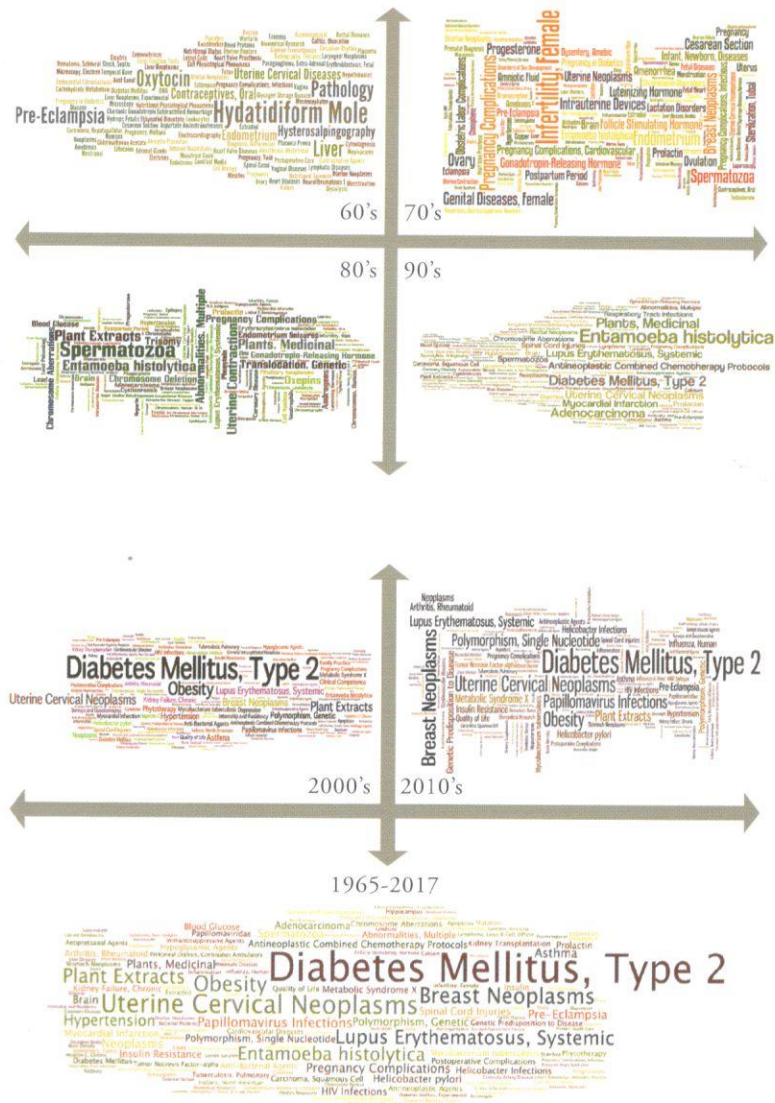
Pre-Eclampsia
Oxytocin
Hydatidiform Mole
Pathology
Uterine Cervical Diseases
Contraceptives, Oral
Endometrium
Hysterosalpingography
Liver

60's

Progesterone
Infertility, Female
Cesarean Section
Pregnancy Complications
Uterine Neoplasms
Intrauterine Devices
Amniotic Fluid
Pre-Eclampsia
Follicle Stimulating Hormone
Endometrium
Breast Neoplasms
Lactation Disorders
Infant, Newborn, Diseases
Ovary
Gonadotropin-Releasing Hormone
Luteinizing Hormone
Prolactin
Ovulation
Postpartum Period
Spermatozoa
Genital Diseases, Female
Pregnancy Complications, Cardiovascular

70's

80's

90's

Plant Extracts
Spermatozoa
Entamoeba histolytica
Trisomy
Abnormalities, Multiple
Plants, Medicinal
Gonadotropin-Releasing Hormone
Translocation, Genetic
Uterine Contraction
Pregnancy Complications
Chromosome Deletion
Endometrium
Blood Glucose
Brain
Oxypins

Plants, Medicinal
Entamoeba histolytica
Lupus Erythematosus, Systemic
Chromosome Aberrations
Antineoplastic Combined Chemotherapy Protocols
Diabetes Mellitus, Type 2
Uterine Cervical Neoplasms
Adenocarcinoma
Respiratory Tract Infections

Diabetes Mellitus, Type 2
Obesity
Lupus Erythematosus, Systemic
Uterine Cervical Neoplasms
Breast Neoplasms
Plant Extracts
Polymorphism, Genetic
Hypertension
Papillomavirus Infections
Asthma

2000's

Neoplasms
Arthritis, Rheumatoid
Lupus Erythematosus, Systemic
Polymorphism, Single Nucleotide
Helicobacter Infections
Diabetes Mellitus, Type 2
Breast Neoplasms
Uterine Cervical Neoplasms
Metabolic Syndrome X
Papillomavirus Infections
Pre-Eclampsia
Obesity
Plant Extracts
Hypertension
Insulin Resistance
Myocardial Infarction
Helicobacter pylori
Quality of Life
Asthma
Influenza, Human

2010's

1965-2017

Blood Glucose
Adenocarcinoma
Chromosome Aberrations
Abnormalities, Multiple
Antineoplastic Combined Chemotherapy Protocols
Kidney Transplantation
Prolactin
Arthritis, Rheumatoid
Plants, Medicinal
Diabetes Mellitus, Type 2
Plant Extracts
Obesity
Metabolic Syndrome X
Quality of Life
Brain
Uterine Cervical Neoplasms
Breast Neoplasms
Spinal Cord Injuries
Pre-Eclampsia
Hypertension
Papillomavirus Infections
Polymorphism, Genetic
Genetic Predisposition to Disease
Myocardial Infarction
Polymorphism, Single Nucleotide
Lupus Erythematosus, Systemic
Neoplasms
Insulin Resistance
Entamoeba histolytica
Postoperative Complications
Phytotherapy
Pregnancy Complications
Helicobacter Infections
Carcinoma, Squamous Cell
Helicobacter pylori
HIV Infections
Tuberculosis, Pulmonary
Asthma
Kidney Failure, Chronic